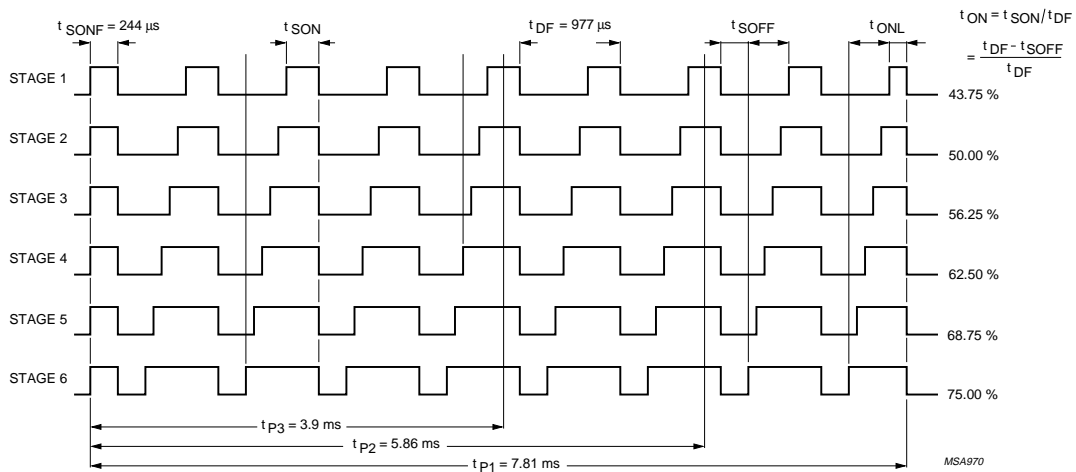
$t_{SONF}$ = 244 μs

$t_{SON}$

$t_{DF}$ = 977 μs

$t_{SOFF}$

$t_{ONL}$

$t_{ON} = t_{SON}/t_{DF}$

$= \frac{t_{DF} - t_{SOFF}}{t_{DF}}$

STAGE 1

43.75 %

STAGE 2

50.00 %

STAGE 3

56.25 %

STAGE 4

62.50 %

STAGE 5

68.75 %

STAGE 6

75.00 %

$t_{P3}$ = 3.9 ms

$t_{P2}$ = 5.86 ms

$t_{P1}$ = 7.81 ms

MSA970